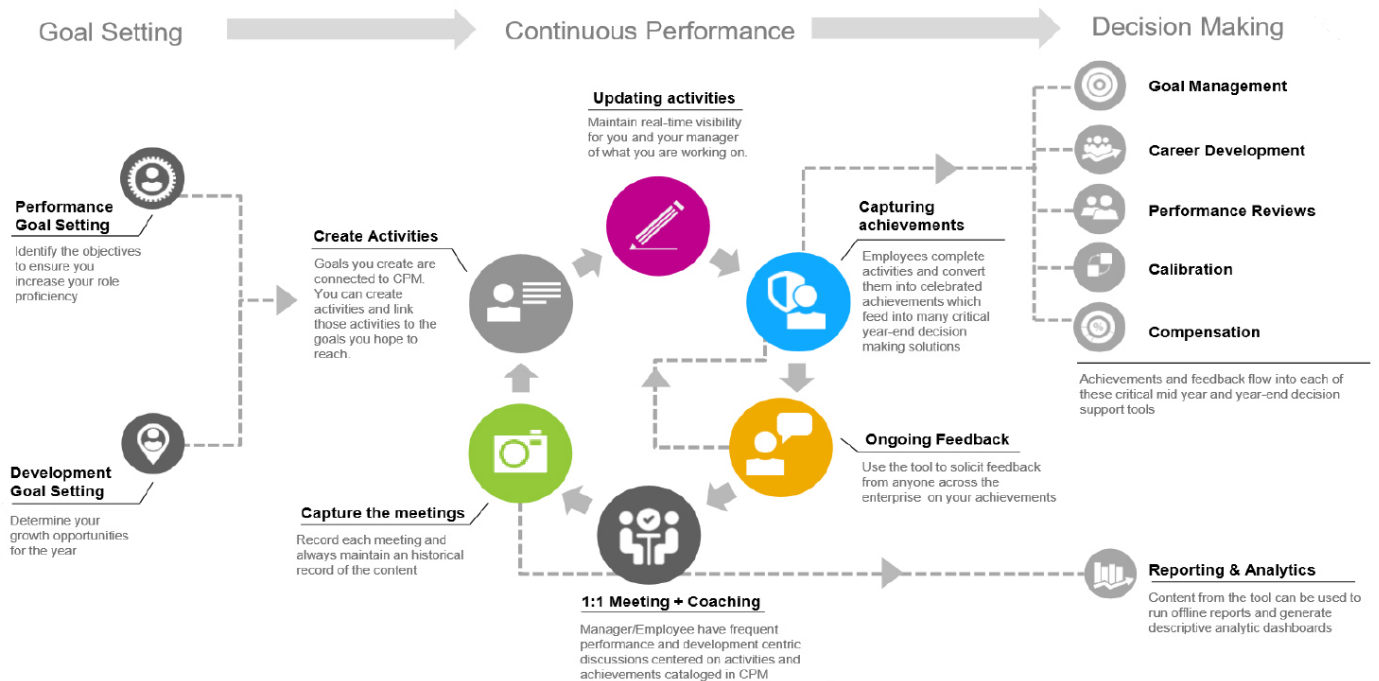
Goal Setting

Continuous Performance

Decision Making

Performance Goal Setting

Identify the objectives to ensure you increase your role proficiency

Development Goal Setting

Determine your growth opportunities for the year

Create Activities

Goals you create are connected to CPM. You can create activities and link those activities to the goals you hope to reach.

Updating activities

Maintain real-time visibility for you and your manager of what you are working on.

Capturing achievements

Employees complete activities and convert them into celebrated achievements which feed into many critical year-end decision making solutions

Ongoing Feedback

Use the tool to solicit feedback from anyone across the enterprise on your achievements

Capture the meetings

Record each meeting and always maintain an historical record of the content

1:1 Meeting + Coaching

Manager/Employee have frequent performance and development centric discussions centered on activities and achievements cataloged in CPM

Goal Management

Career Development

Performance Reviews

Calibration

Compensation

Achievements and feedback flow into each of these critical mid year and year-end decision support tools

Reporting & Analytics

Content from the tool can be used to run offline reports and generate descriptive analytic dashboards